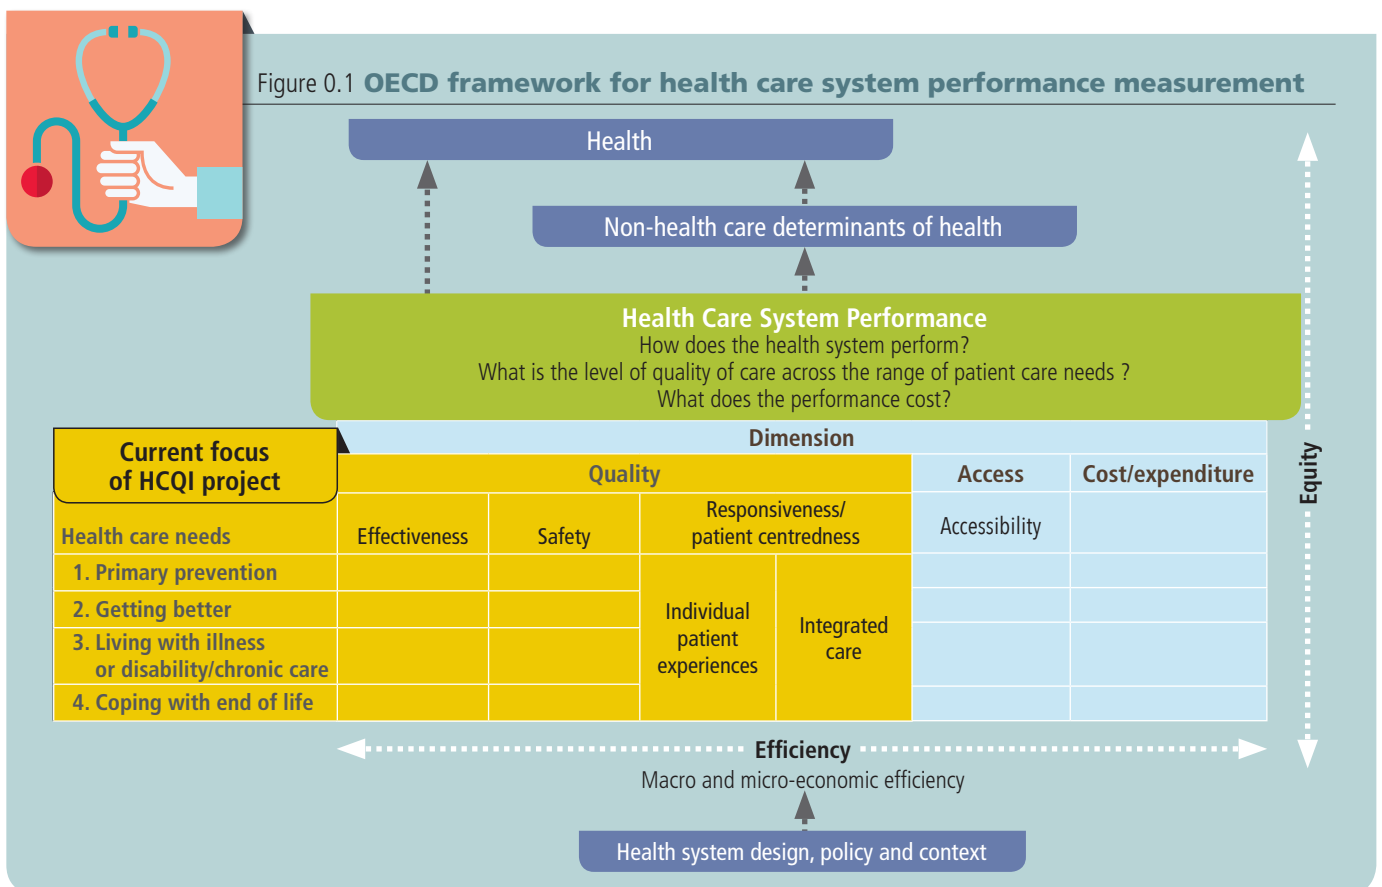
Figure 0.1 OECD framework for health care system performance measurement

Health

Non-health care determinants of health

Health Care System Performance
How does the health system perform?
What is the level of quality of care across the range of patient care needs ?
What does the performance cost?

Current focus of HCQI project

Dimension

| Health care needs | Quality | | | | Access | Cost/expenditure |
|---|---|---|---|---|---|---|
| | Effectiveness | Safety | Responsiveness/ patient centredness | | Accessibility | |
| 1. Primary prevention | | | Individual patient experiences | Integrated care | | |
| 2. Getting better | | | | | | |
| 3. Living with illness or disability/chronic care | | | | | | |
| 4. Coping with end of life | | | | | | |

Equity

Efficiency
Macro and micro-economic efficiency

Health system design, policy and context